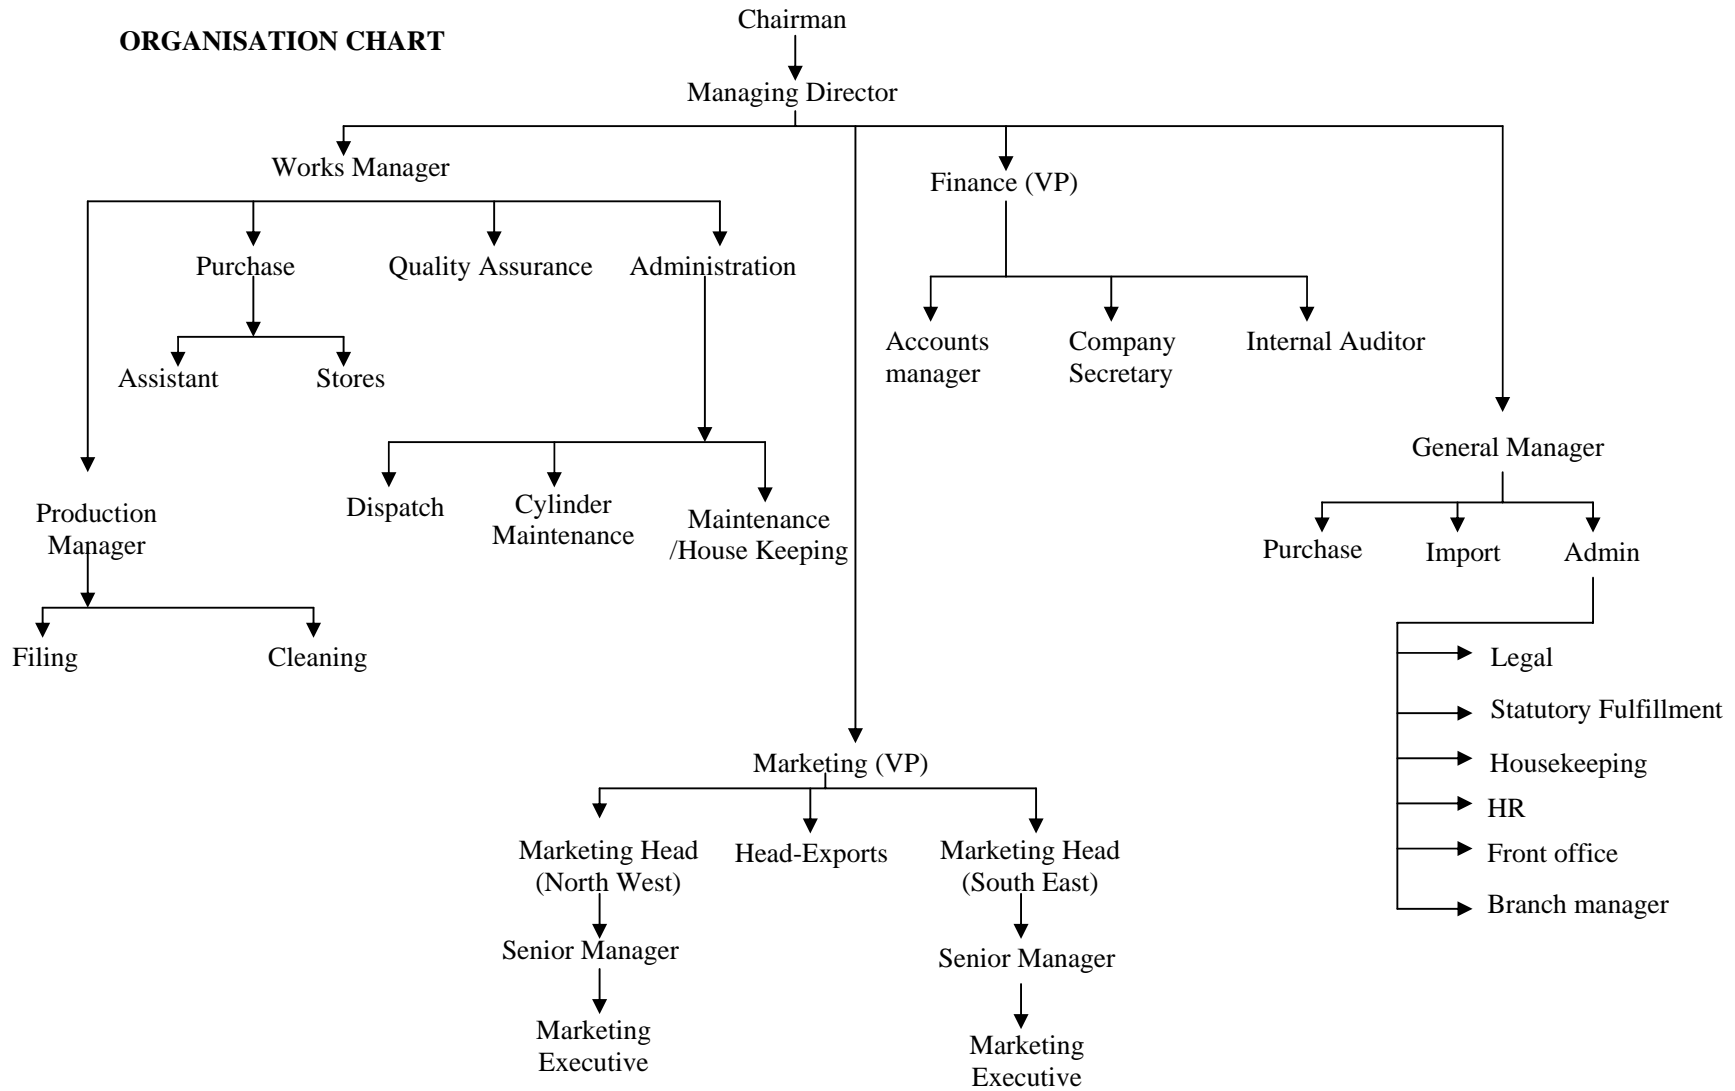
ORGANISATION CHART

Chairman

Managing Director

Works Manager

Purchase

Quality Assurance

Administration

Assistant

Stores

Production Manager

Filing

Cleaning

Dispatch

Cylinder Maintenance

Maintenance /House Keeping

Finance (VP)

Accounts manager

Company Secretary

Internal Auditor

General Manager

Purchase

Import

Admin

Legal

Statutory Fulfillment

Housekeeping

HR

Front office

Branch manager

Marketing (VP)

Marketing Head (North West)

Head-Exports

Marketing Head (South East)

Senior Manager

Marketing Executive

Senior Manager

Marketing Executive